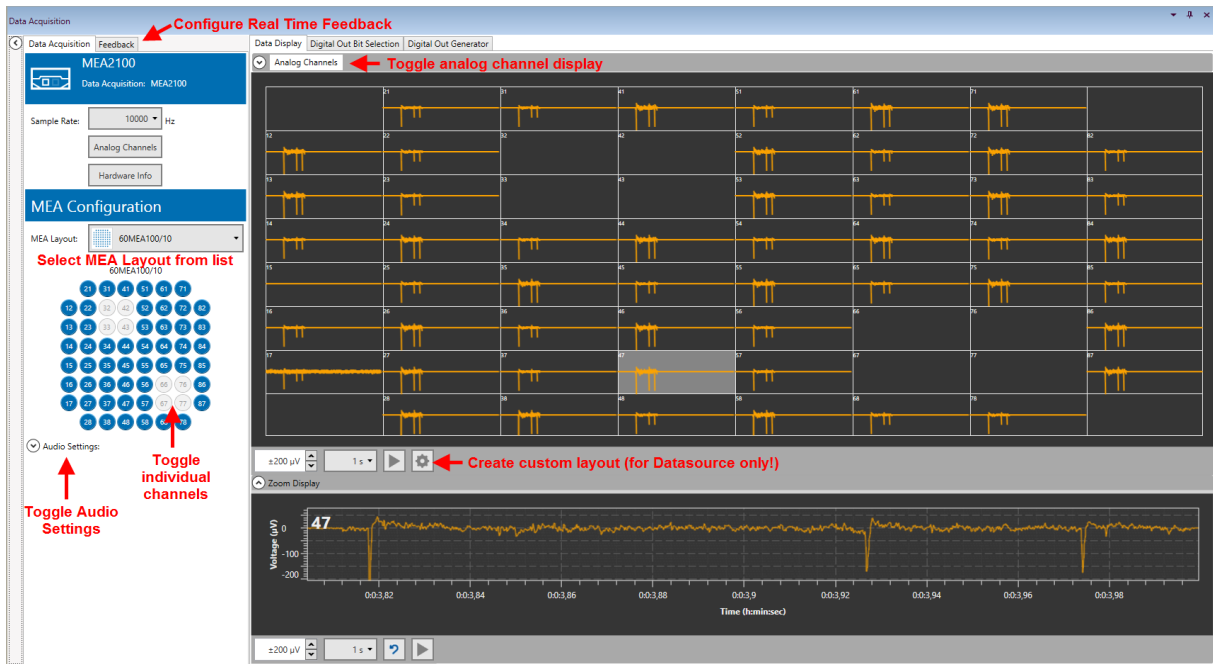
Data Acquisition

Configure Real Time Feedback

Data Acquisition | Feedback

MEA2100
Data Acquisition: MEA2100

Sample Rate: 10000 Hz

Analog Channels

Hardware Info

MEA Configuration

MEA Layout: 60MEA100/10

Select MEA Layout from list

60MEA100/10

21 31 41 51 61 71
12 22 32 42 52 62 72 82
13 23 33 43 53 63 73 83
14 24 34 44 54 64 74 84
15 25 35 45 55 65 75 85
16 26 36 46 56 66 76 86
17 27 37 47 57 67 77 87
28 38 48 58 68 78

Audio Settings:

Toggle individual channels

Toggle Audio Settings

Data Display | Digital Out Bit Selection | Digital Out Generator

Analog Channels

Toggle analog channel display

21 31 41 51 61 71
12 22 32 42 52 62 72 82
13 23 33 43 53 63 73 83
14 24 34 44 54 64 74 84
15 25 35 45 55 65 75 85
16 26 36 46 56 66 76 86
17 27 37 47 57 67 77 87
28 38 48 58 68 78

±200 µV | 1 s

Create custom layout (for Datasource only!)

Zoom Display

47

Voltage (µV)
0
-100
-200

0:0:3,82 0:0:3,84 0:0:3,86 0:0:3,88 0:0:3,9 0:0:3,92 0:0:3,94 0:0:3,96 0:0:3,98

Time (h:min:sec)

±200 µV | 1 s